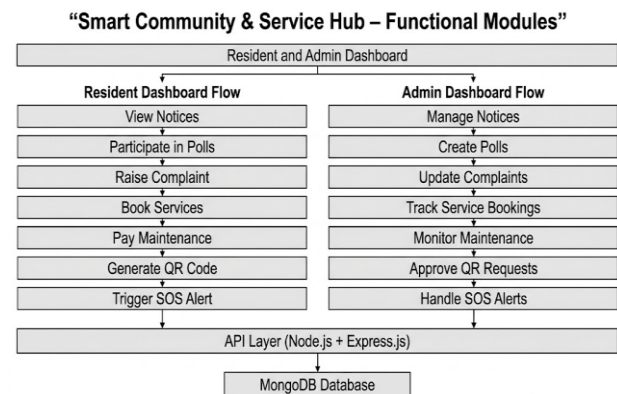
"Smart Community & Service Hub – Functional Modules"

Resident and Admin Dashboard

Resident Dashboard Flow

View Notices

Participate in Polls

Raise Complaint

Book Services

Pay Maintenance

Generate QR Code

Trigger SOS Alert

Admin Dashboard Flow

Manage Notices

Create Polls

Update Complaints

Track Service Bookings

Monitor Maintenance

Approve QR Requests

Handle SOS Alerts

API Layer (Node.js + Express.js)

MongoDB Database